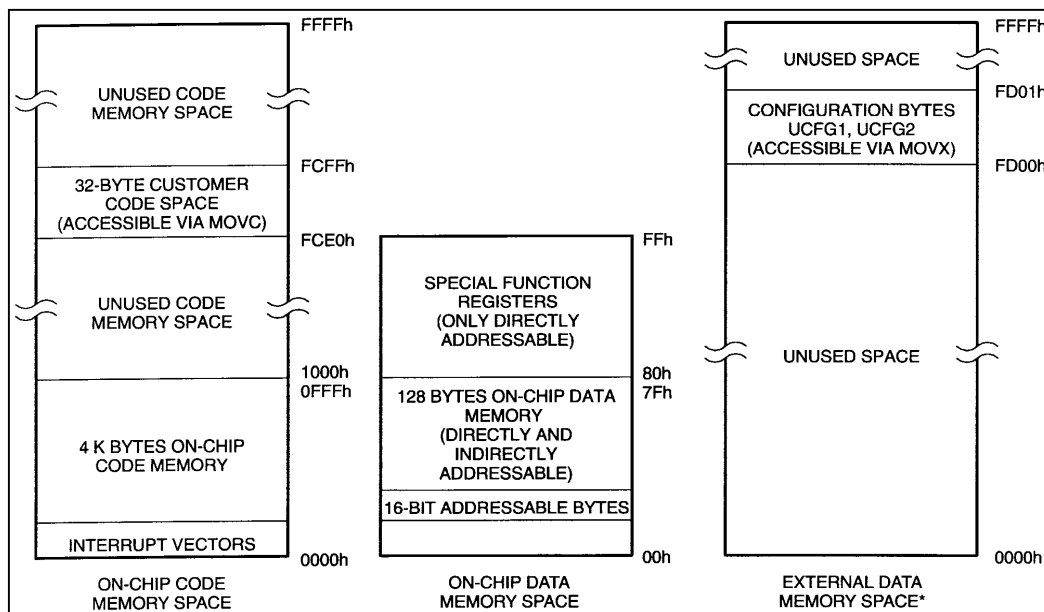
FFFFh

UNUSED CODE MEMORY SPACE

FCFFh

32-BYTE CUSTOMER CODE SPACE (ACCESSIBLE VIA MOVC)

FCE0h

UNUSED CODE MEMORY SPACE

1000h
0FFFh

4 K BYTES ON-CHIP CODE MEMORY

INTERRUPT VECTORS

0000h

ON-CHIP CODE MEMORY SPACE

FFh

SPECIAL FUNCTION REGISTERS (ONLY DIRECTLY ADDRESSABLE)

80h
7Fh

128 BYTES ON-CHIP DATA MEMORY (DIRECTLY AND INDIRECTLY ADDRESSABLE)

16-BIT ADDRESSABLE BYTES

00h

ON-CHIP DATA MEMORY SPACE

FFFFh

UNUSED SPACE

FD01h

CONFIGURATION BYTES UCFG1, UCFG2 (ACCESSIBLE VIA MOVX)

FD00h

UNUSED SPACE

0000h

EXTERNAL DATA MEMORY SPACE*